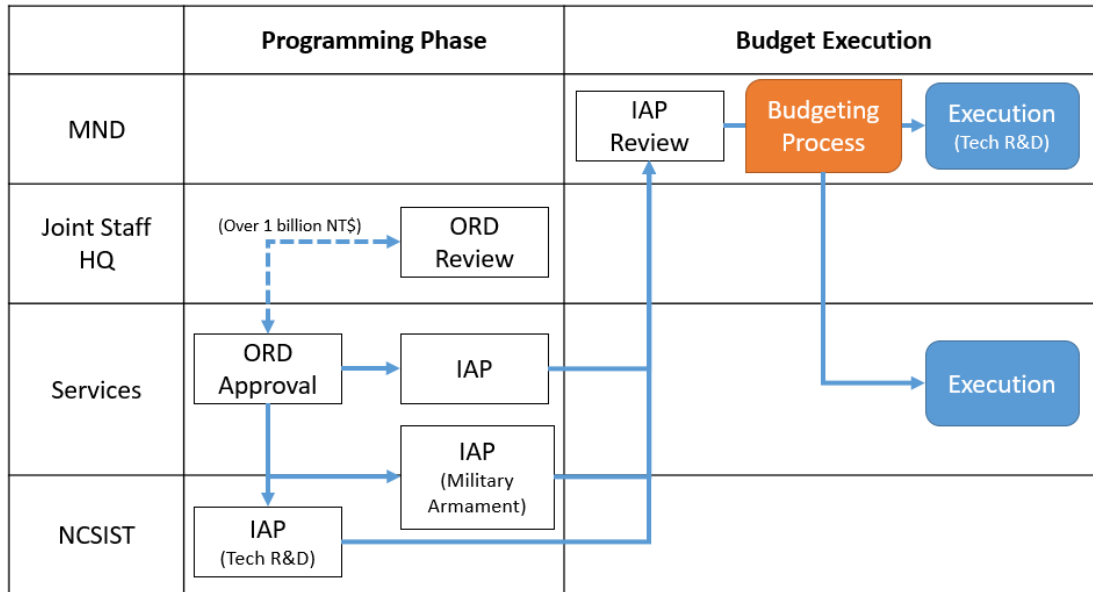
| | Programming Phase | Budget Execution |
|---|---|---|
| MND | | IAP Review; Budgeting Process; Execution (Tech R&D) |
| Joint Staff HQ | (Over 1 billion NT$); ORD Review | |
| Services | ORD Approval; IAP | Execution |
| NCSIST | IAP (Tech R&D); IAP (Military Armament) | |